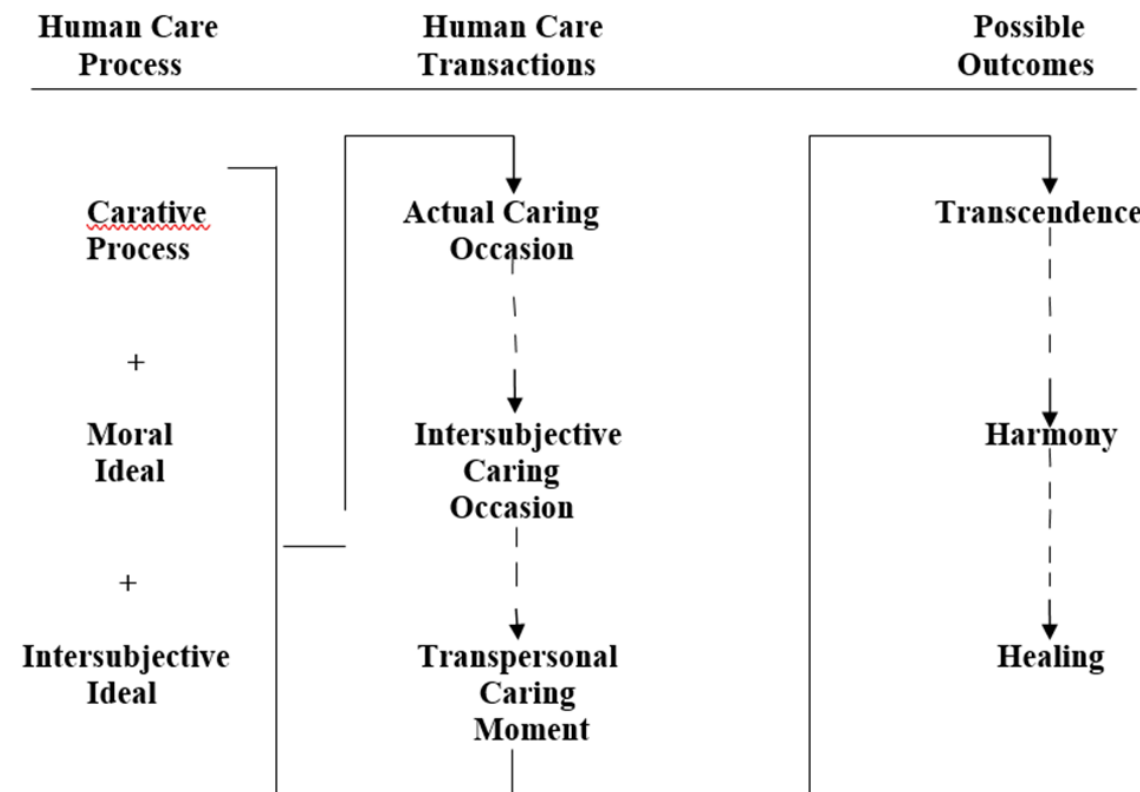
Human Care Process

Human Care Transactions

Possible Outcomes

Carative Process

+

Moral Ideal

+

Intersubjective Ideal

Actual Caring Occasion

Intersubjective Caring Occasion

Transpersonal Caring Moment

Transcendence

Harmony

Healing